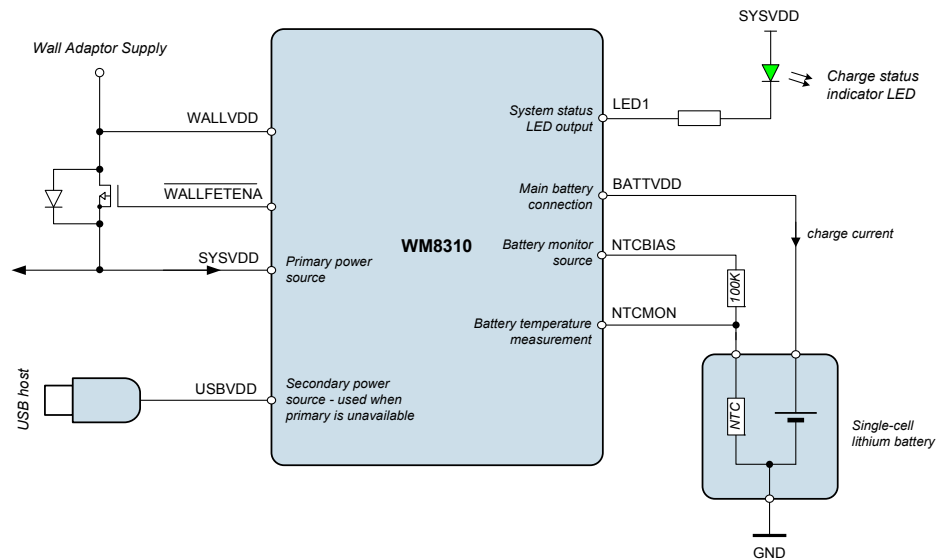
SYSVDD

Wall Adaptor Supply

Charge status indicator LED

WALLVDD

System status LED output

LED1

$\overline{WALLFETENA}$

Main battery connection

BATTVDD

WM8310

charge current

Battery monitor source

NTCBIAS

SYSVDD

Primary power source

100K

Battery temperature measurement

NTCMON

USB host

USBVDD

Secondary power source - used when primary is unavailable

NTC

Single-cell lithium battery

GND